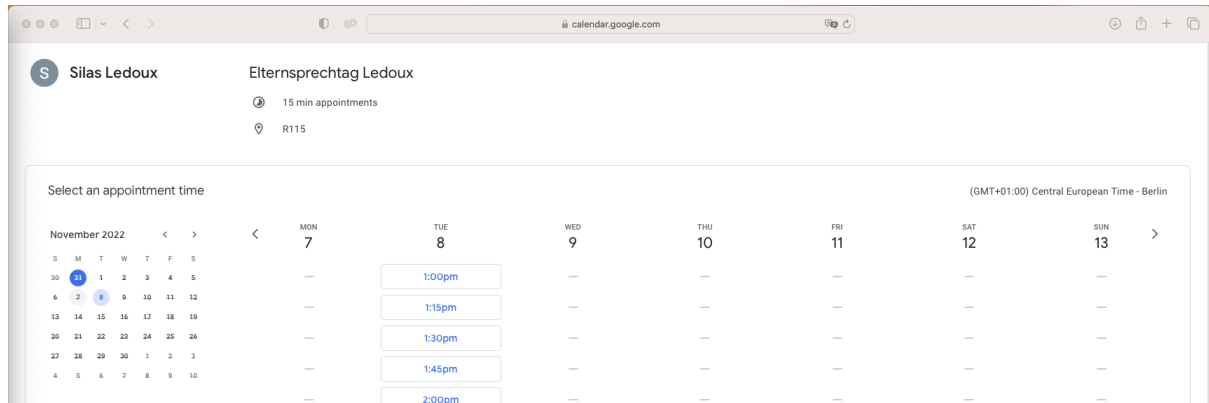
calendar.google.com

S Silas Ledoux

Elternsprechtag Ledoux

15 min appointments

R115

Select an appointment time

(GMT+01:00) Central European Time - Berlin

November 2022

| S | M | T | W | T | F | S |
|---|---|---|---|---|---|---|
| 30 | 31 | 1 | 2 | 3 | 4 | 5 |
| 6 | 7 | 8 | 9 | 10 | 11 | 12 |
| 13 | 14 | 15 | 16 | 17 | 18 | 19 |
| 20 | 21 | 22 | 23 | 24 | 25 | 26 |
| 27 | 28 | 29 | 30 | 1 | 2 | 3 |
| 4 | 5 | 6 | 7 | 8 | 9 | 10 |

| MON 7 | TUE 8 | WED 9 | THU 10 | FRI 11 | SAT 12 | SUN 13 |
|---|---|---|---|---|---|---|
| — | 1:00pm | — | — | — | — | — |
| — | 1:15pm | — | — | — | — | — |
| — | 1:30pm | — | — | — | — | — |
| — | 1:45pm | — | — | — | — | — |
| — | 2:00pm | — | — | — | — | — |